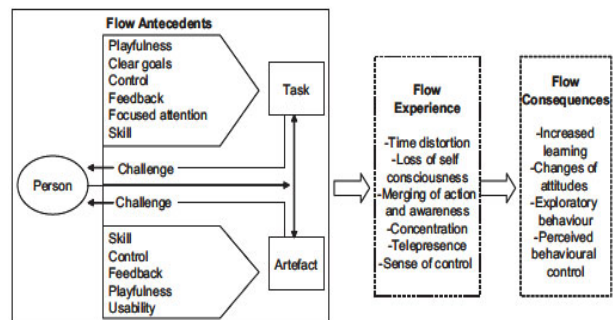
Flow Antecedents

Playfulness
Clear goals
Control
Feedback
Focused attention
Skill

Task

Challenge

Person

Challenge

Skill
Control
Feedback
Playfulness
Usability

Artefact

Flow Experience

-Time distortion
-Loss of self consciousness
-Merging of action and awareness
-Concentration
-Telepresence
-Sense of control

Flow Consequences

-Increased learning
-Changes of attitudes
-Exploratory behaviour
-Perceived behavioural control